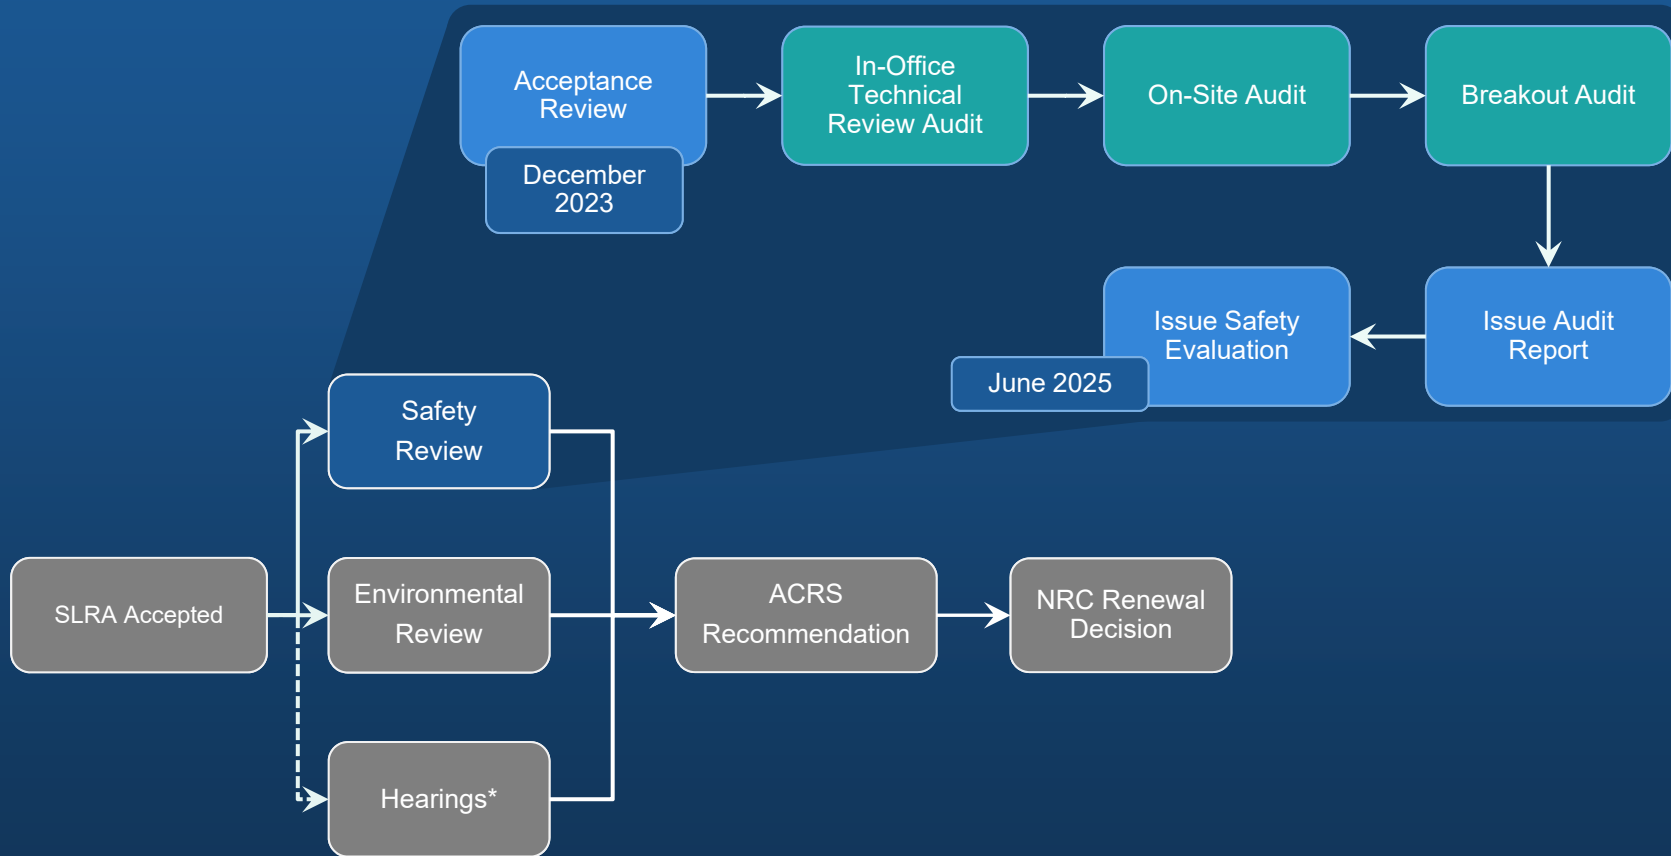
Acceptance Review

December 2023

In-Office Technical Review Audit

On-Site Audit

Breakout Audit

Issue Audit Report

Issue Safety Evaluation

June 2025

Safety Review

SLRA Accepted

Environmental Review

Hearings*

ACRS Recommendation

NRC Renewal Decision